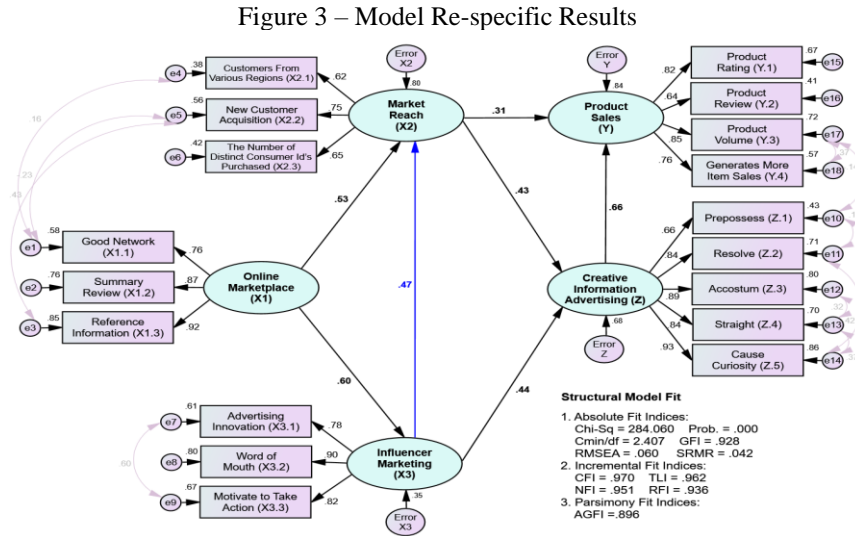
Figure 3 – Model Re-specific Results

e4 .38 Customers From Various Regions (X2.1) .62

e5 .56 New Customer Acquisition (X2.2) .75

e6 .42 The Number of Distinct Consumer Id's Purchased (X2.3) .65

.16

.23

.43

Error X2

.80

Market Reach (X2)

.31

Error Y

.84

Product Sales (Y)

.82 Product Rating (Y.1) .67 e15

.64 Product Review (Y.2) .41 e16

.85 Product Volume (Y.3) .72 e17

.76 Generates More Item Sales (Y.4) .57 e18

.53

.43

.66

e1 .58 Good Network (X1.1) .76

e2 .76 Summary Review (X1.2) .87

e3 .85 Reference Information (X1.3) .92

Online Marketplace (X1)

.47

Creative Information Advertising (Z)

.68

Error Z

.66 Prepossess (Z.1) .43 e10

.84 Resolve (Z.2) .71 e11

.89 Accostum (Z.3) .80 e12

.84 Straight (Z.4) .70 e13

.93 Cause Curiosity (Z.5) .86 e14

.32

.60

.44

e7 .61 Advertising Innovation (X3.1) .78

e8 .80 Word of Mouth (X3.2) .90

e9 .67 Motivate to Take Action (X3.3) .82

.60

Influencer Marketing (X3)

.35

Error X3

Structural Model Fit

1. Absolute Fit Indices:
Chi-Sq = 284.060 Prob. = .000
Cmin/df = 2.407 GFI = .928
RMSEA = .060 SRMR = .042
2. Incremental Fit Indices:
CFI = .970 TLI = .962
NFI = .951 RFI = .936
3. Parsimony Fit Indices:
AGFI =.896